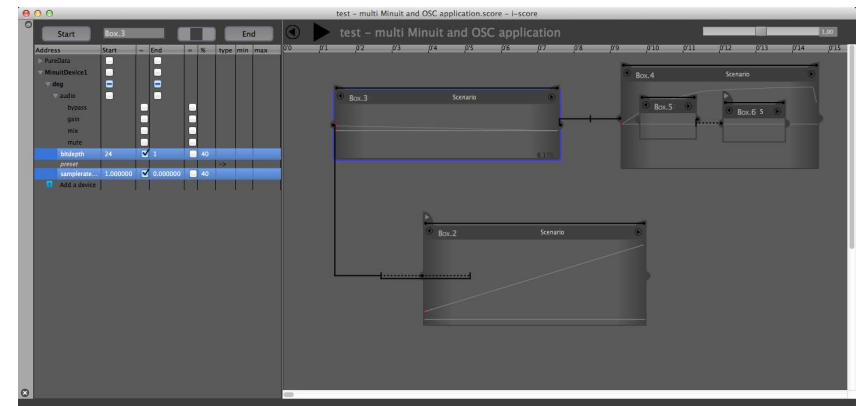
test – multi Minuit and OSC application.score – i-score

Start Box.3 End

test – multi Minuit and OSC application

1.00

| Address | Start | ~ | End | ~ | % | type | min | max |
|---|---|---|---|---|---|---|---|---|
| PureData | | | | | | | | |
| MinuitDevice1 | | | | | | | | |
| deg | | | | | | | | |
| audio | | | | | | | | |
| bypass | | | | | | | | |
| gain | | | | | | | | |
| mix | | | | | | | | |
| mute | | | | | | | | |
| bitdepth | 24 | | 1 | | 40 | | | |
| preset | | | | | | -> | | |
| samplerate... | 1.000000 | | 0.000000 | | 40 | | | |
| Add a device | | | | | | | | |

0.0 0.1 0.2 0.3 0.4 0.5 0.6 0.7 0.8 0.9 0.10 0.11 0.12 0.13 0.14 0.15

Box.3 Scenario

Box.4 Scenario

Box.5

Box.6 5

Box.2 Scenario